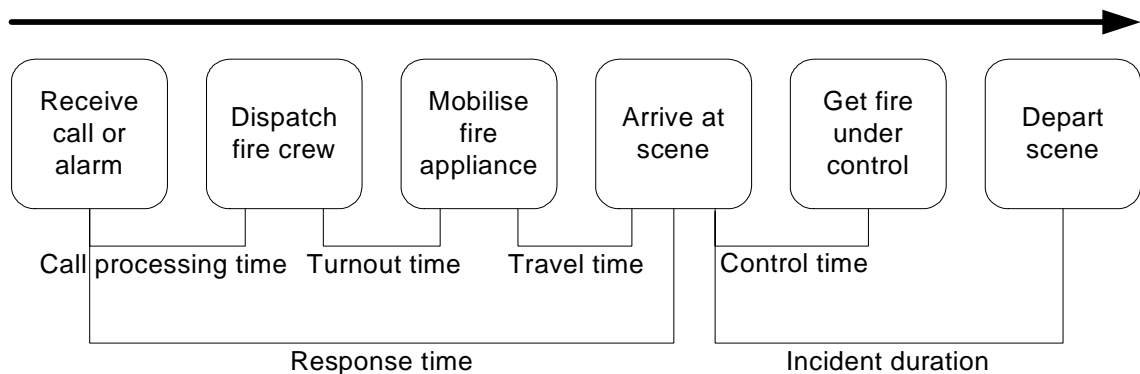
Receive call or alarm

Dispatch fire crew

Mobilise fire appliance

Arrive at scene

Get fire under control

Depart scene

Call processing time

Turnout time

Travel time

Control time

Response time

Incident duration